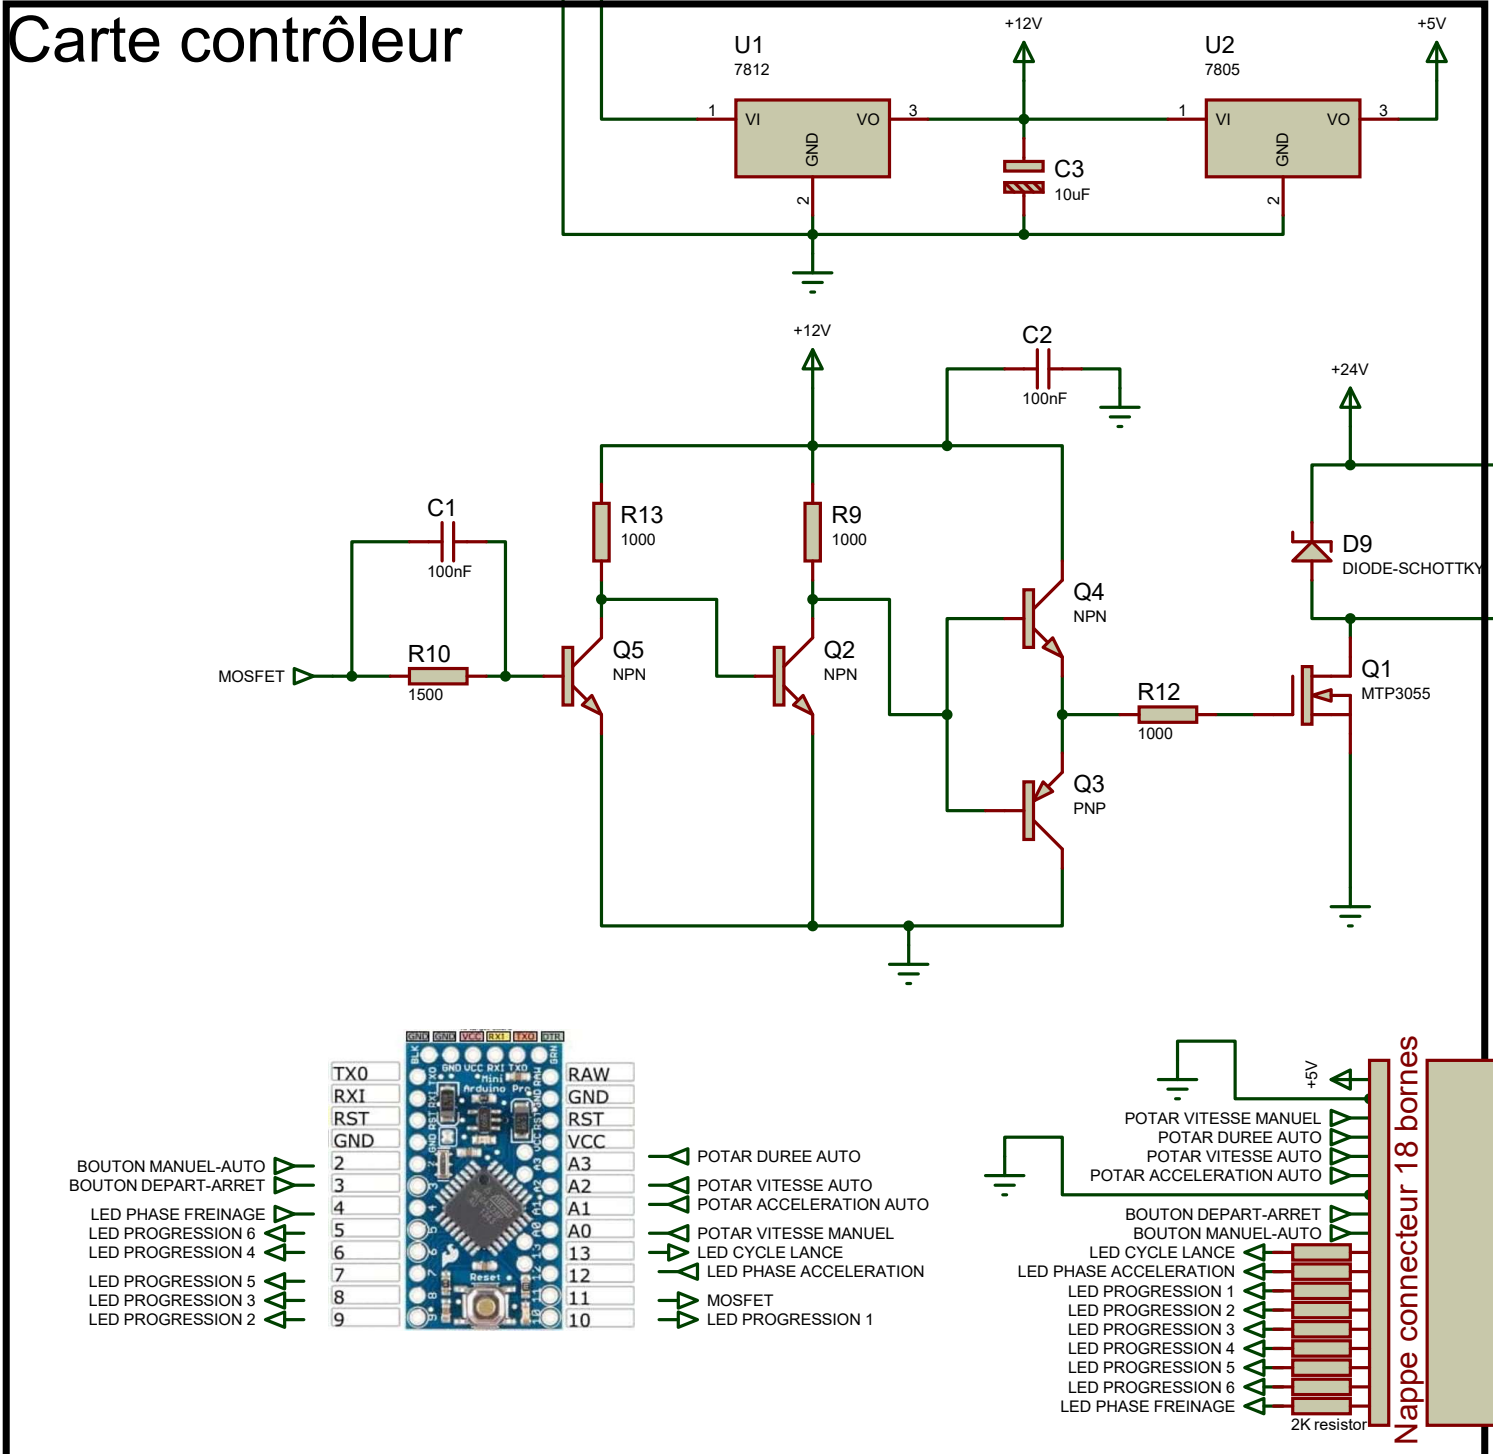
Carte contrôleur

U1
7812
1 VI VO 3
GND
2
+12V
C3
10uF
U2
7805
1 VI VO 3
GND
2
+5V

+12V
C2
100nF
+24V
C1
100nF
R13
1000
R9
1000
D9
DIODE-SCHOTTKY
Q4
NPN
MOSFET
R10
1500
Q5
NPN
Q2
NPN
R12
1000
Q1
MTP3055
Q3
PNP

GND GND VCC RXI TXO DTR
BLK GRN
TX0
RXI
RST
GND
2
3
4
5
6
7
8
9
RAW
GND
RST
VCC
A3
A2
A1
A0
13
12
11
10
Arduino Pro Mini
Reset

BOUTON MANUEL-AUTO
BOUTON DEPART-ARRET
LED PHASE FREINAGE
LED PROGRESSION 6
LED PROGRESSION 4
LED PROGRESSION 5
LED PROGRESSION 3
LED PROGRESSION 2

POTAR DUREE AUTO
POTAR VITESSE AUTO
POTAR ACCELERATION AUTO
POTAR VITESSE MANUEL
LED CYCLE LANCE
LED PHASE ACCELERATION
MOSFET
LED PROGRESSION 1

+5V
POTAR VITESSE MANUEL
POTAR DUREE AUTO
POTAR VITESSE AUTO
POTAR ACCELERATION AUTO
BOUTON DEPART-ARRET
BOUTON MANUEL-AUTO
LED CYCLE LANCE
LED PHASE ACCELERATION
LED PROGRESSION 1
LED PROGRESSION 2
LED PROGRESSION 3
LED PROGRESSION 4
LED PROGRESSION 5
LED PROGRESSION 6
LED PHASE FREINAGE
2K resistor
Nappe connecteur 18 bornes